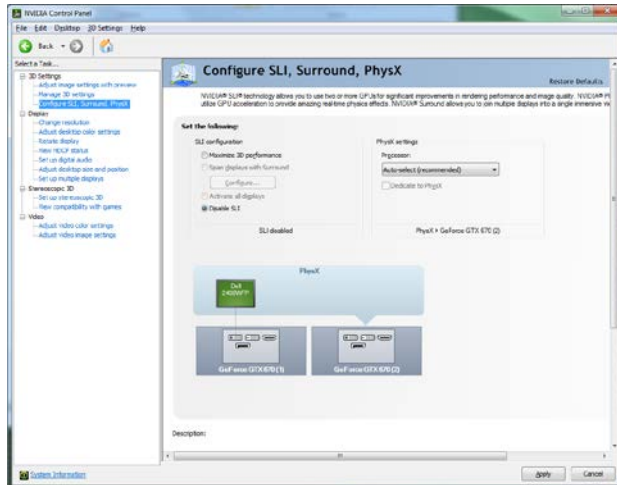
NVIDIA Control Panel

File Edit Desktop 3D Settings Help

Back

Select a Task...

3D Settings
Adjust image settings with preview
Manage 3D settings
Configure SLI, Surround, PhysX
Display
Change resolution
Adjust desktop color settings
Rotate display
View HDCP status
Set up digital audio
Adjust desktop size and position
Set up multiple displays
Stereoscopic 3D
Set up stereoscopic 3D
View compatibility with games
Video
Adjust video color settings
Adjust video image settings

Configure SLI, Surround, PhysX

Restore Defaults

NVIDIA® SLI® technology allows you to use two or more GPUs for significant improvements in rendering performance and image quality. NVIDIA® PhysX® utilize GPU acceleration to provide amazing real-time physics effects. NVIDIA® Surround allows you to join multiple displays into a single immersive vi

Set the following:

SLI configuration

Maximize 3D performance

Span displays with Surround

Configure...

Activate all displays

Disable SLI

SLI disabled

PhysX settings

Processor:

Auto-select (recommended)

Dedicate to PhysX

PhysX > GeForce GTX 670 (2)

PhysX

Dell 2408WFP

GeForce GTX 670 (1)

GeForce GTX 670 (2)

Description:

System Information

Apply

Cancel